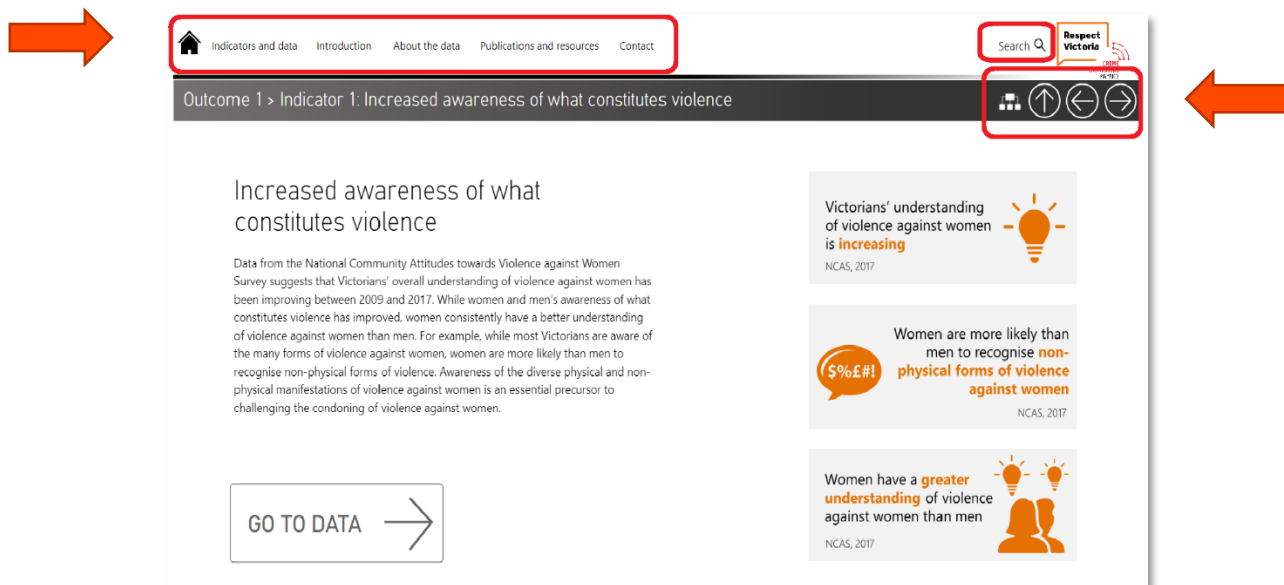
Indicators and data Introduction About the data Publications and resources Contact

Search

Respect Victoria

Outcome 1 > Indicator 1: Increased awareness of what constitutes violence

Increased awareness of what constitutes violence

Data from the National Community Attitudes towards Violence against Women Survey suggests that Victorians' overall understanding of violence against women has been improving between 2009 and 2017. While women and men's awareness of what constitutes violence has improved, women consistently have a better understanding of violence against women than men. For example, while most Victorians are aware of the many forms of violence against women, women are more likely than men to recognise non-physical forms of violence. Awareness of the diverse physical and non-physical manifestations of violence against women is an essential precursor to challenging the condoning of violence against women.

GO TO DATA

Victorians' understanding of violence against women is increasing

NCAS, 2017

Women are more likely than men to recognise non-physical forms of violence against women

$%£#!

NCAS, 2017

Women have a greater understanding of violence against women than men

NCAS, 2017